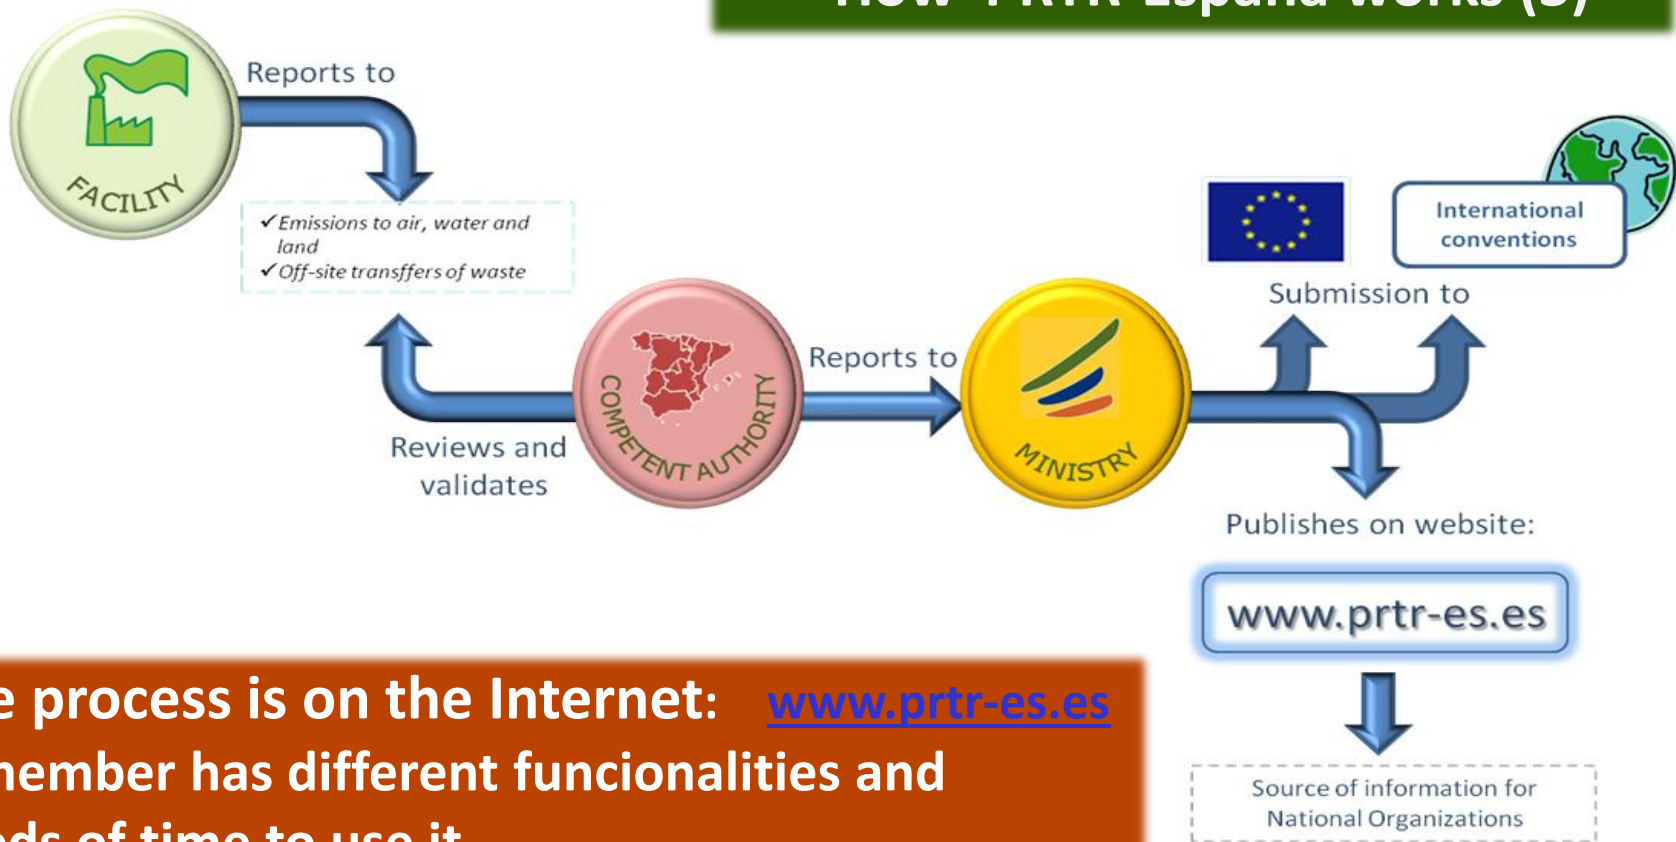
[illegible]

FACILITY

Reports to

✓Emissions to air, water and land
✓Off-site transffers of waste

Reviews and validates

COMPETENT AUTHORITY

Reports to

MINISTRY

International conventions

Submission to

Publishes on website:

www.prtr-es.es

Source of information for National Organizations

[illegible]e process is on the Internet: www.prtr-es.es
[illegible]member has different funcionalities and
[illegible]